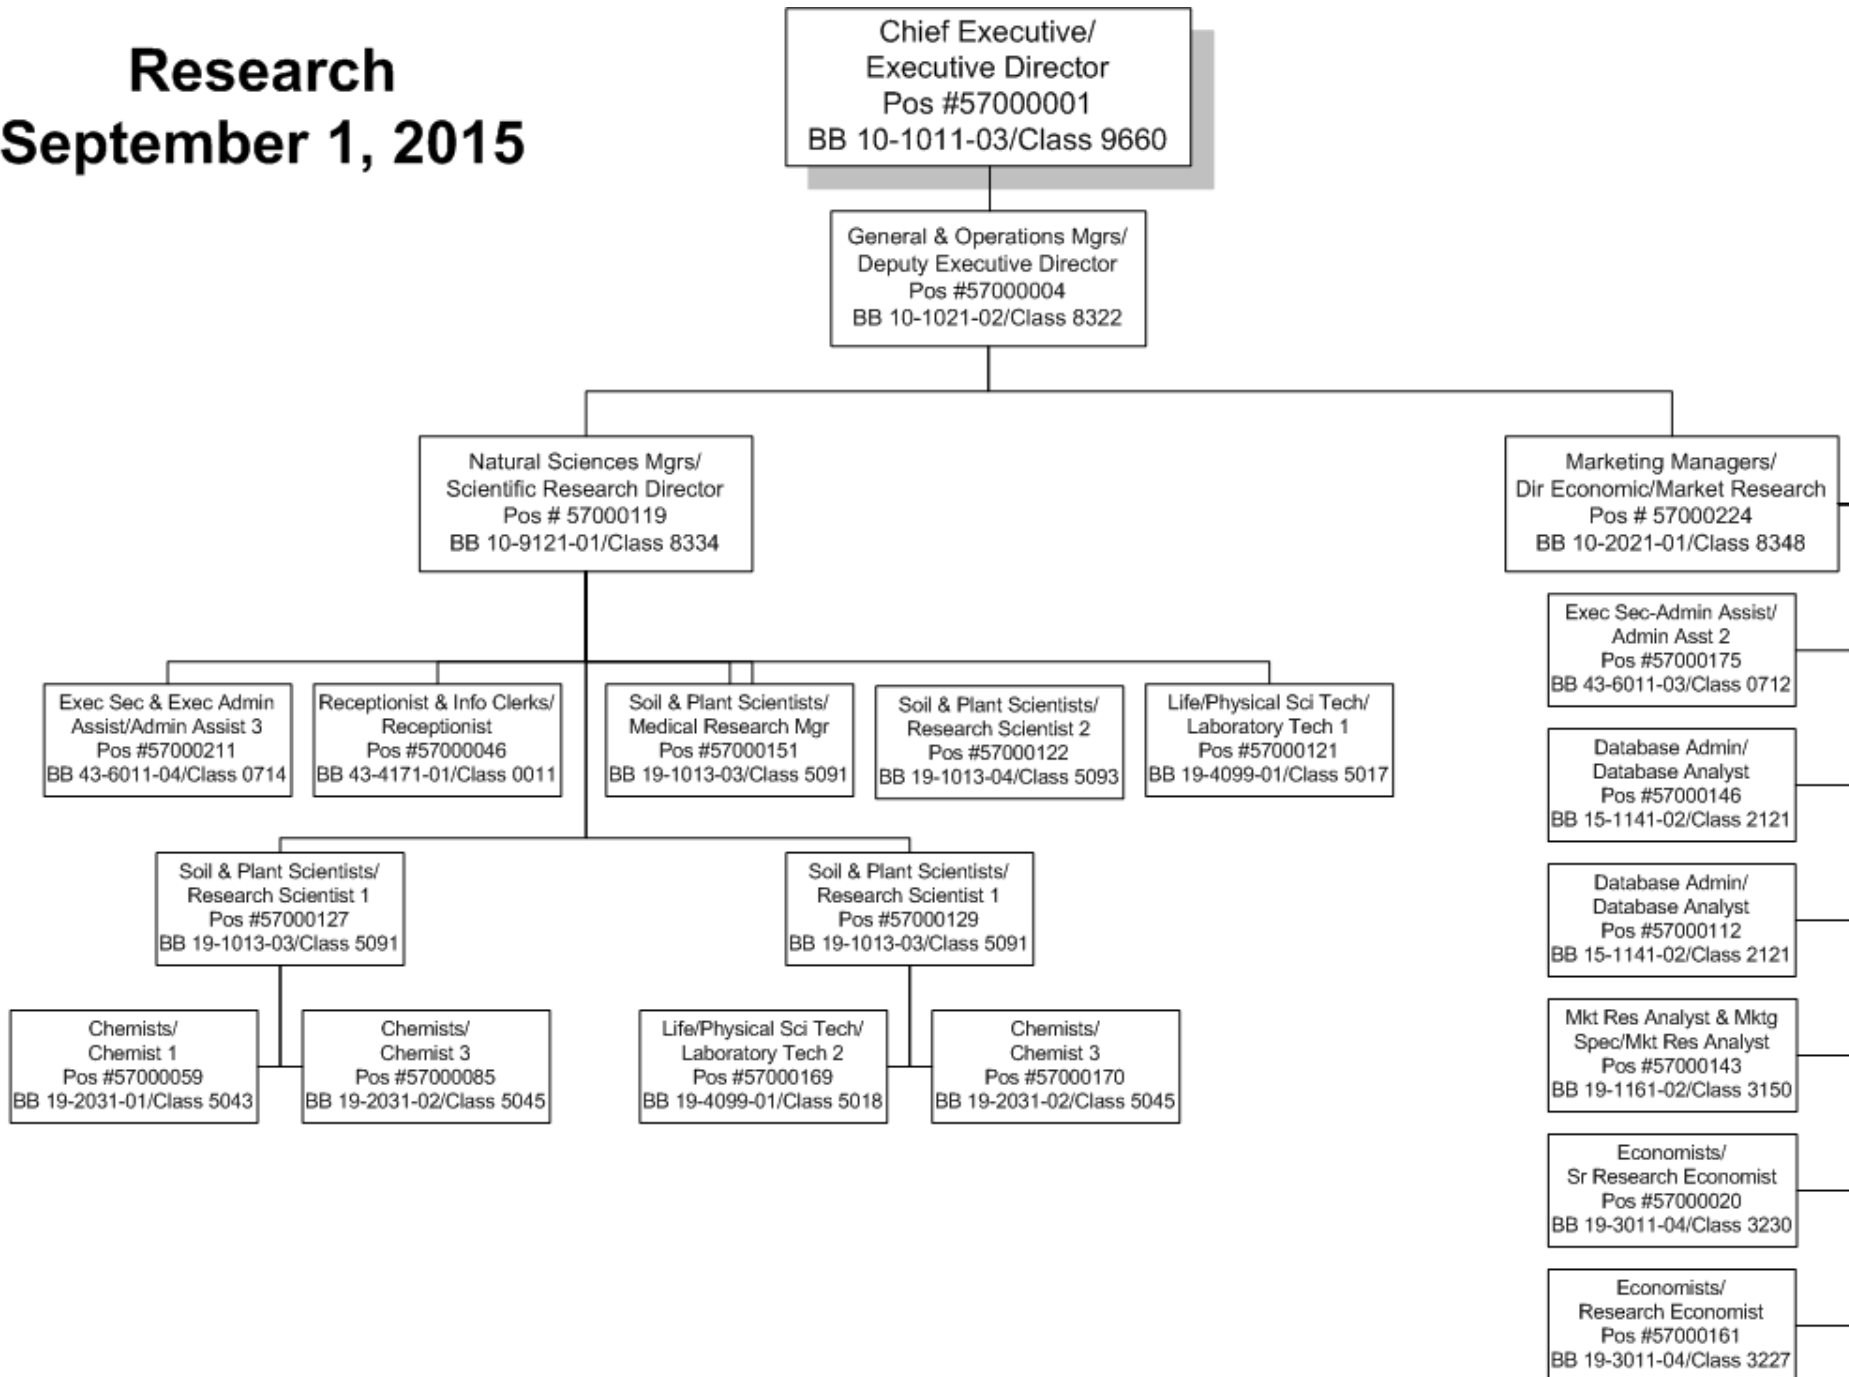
Research
September 1, 2015

Chief Executive/
Executive Director
Pos #57000001
BB 10-1011-03/Class 9660

General & Operations Mgrs/
Deputy Executive Director
Pos #57000004
BB 10-1021-02/Class 8322

Natural Sciences Mgrs/
Scientific Research Director
Pos # 57000119
BB 10-9121-01/Class 8334

Marketing Managers/
Dir Economic/Market Research
Pos # 57000224
BB 10-2021-01/Class 8348

Exec Sec & Exec Admin
Assist/Admin Assist 3
Pos #57000211
BB 43-6011-04/Class 0714

Receptionist & Info Clerks/
Receptionist
Pos #57000046
BB 43-4171-01/Class 0011

Soil & Plant Scientists/
Medical Research Mgr
Pos #57000151
BB 19-1013-03/Class 5091

Soil & Plant Scientists/
Research Scientist 2
Pos #57000122
BB 19-1013-04/Class 5093

Life/Physical Sci Tech/
Laboratory Tech 1
Pos #57000121
BB 19-4099-01/Class 5017

Soil & Plant Scientists/
Research Scientist 1
Pos #57000127
BB 19-1013-03/Class 5091

Soil & Plant Scientists/
Research Scientist 1
Pos #57000129
BB 19-1013-03/Class 5091

Chemists/
Chemist 1
Pos #57000059
BB 19-2031-01/Class 5043

Chemists/
Chemist 3
Pos #57000085
BB 19-2031-02/Class 5045

Life/Physical Sci Tech/
Laboratory Tech 2
Pos #57000169
BB 19-4099-01/Class 5018

Chemists/
Chemist 3
Pos #57000170
BB 19-2031-02/Class 5045

Exec Sec-Admin Assist/
Admin Asst 2
Pos #57000175
BB 43-6011-03/Class 0712

Database Admin/
Database Analyst
Pos #57000146
BB 15-1141-02/Class 2121

Database Admin/
Database Analyst
Pos #57000112
BB 15-1141-02/Class 2121

Mkt Res Analyst & Mktg
Spec/Mkt Res Analyst
Pos #57000143
BB 19-1161-02/Class 3150

Economists/
Sr Research Economist
Pos #57000020
BB 19-3011-04/Class 3230

Economists/
Research Economist
Pos #57000161
BB 19-3011-04/Class 3227